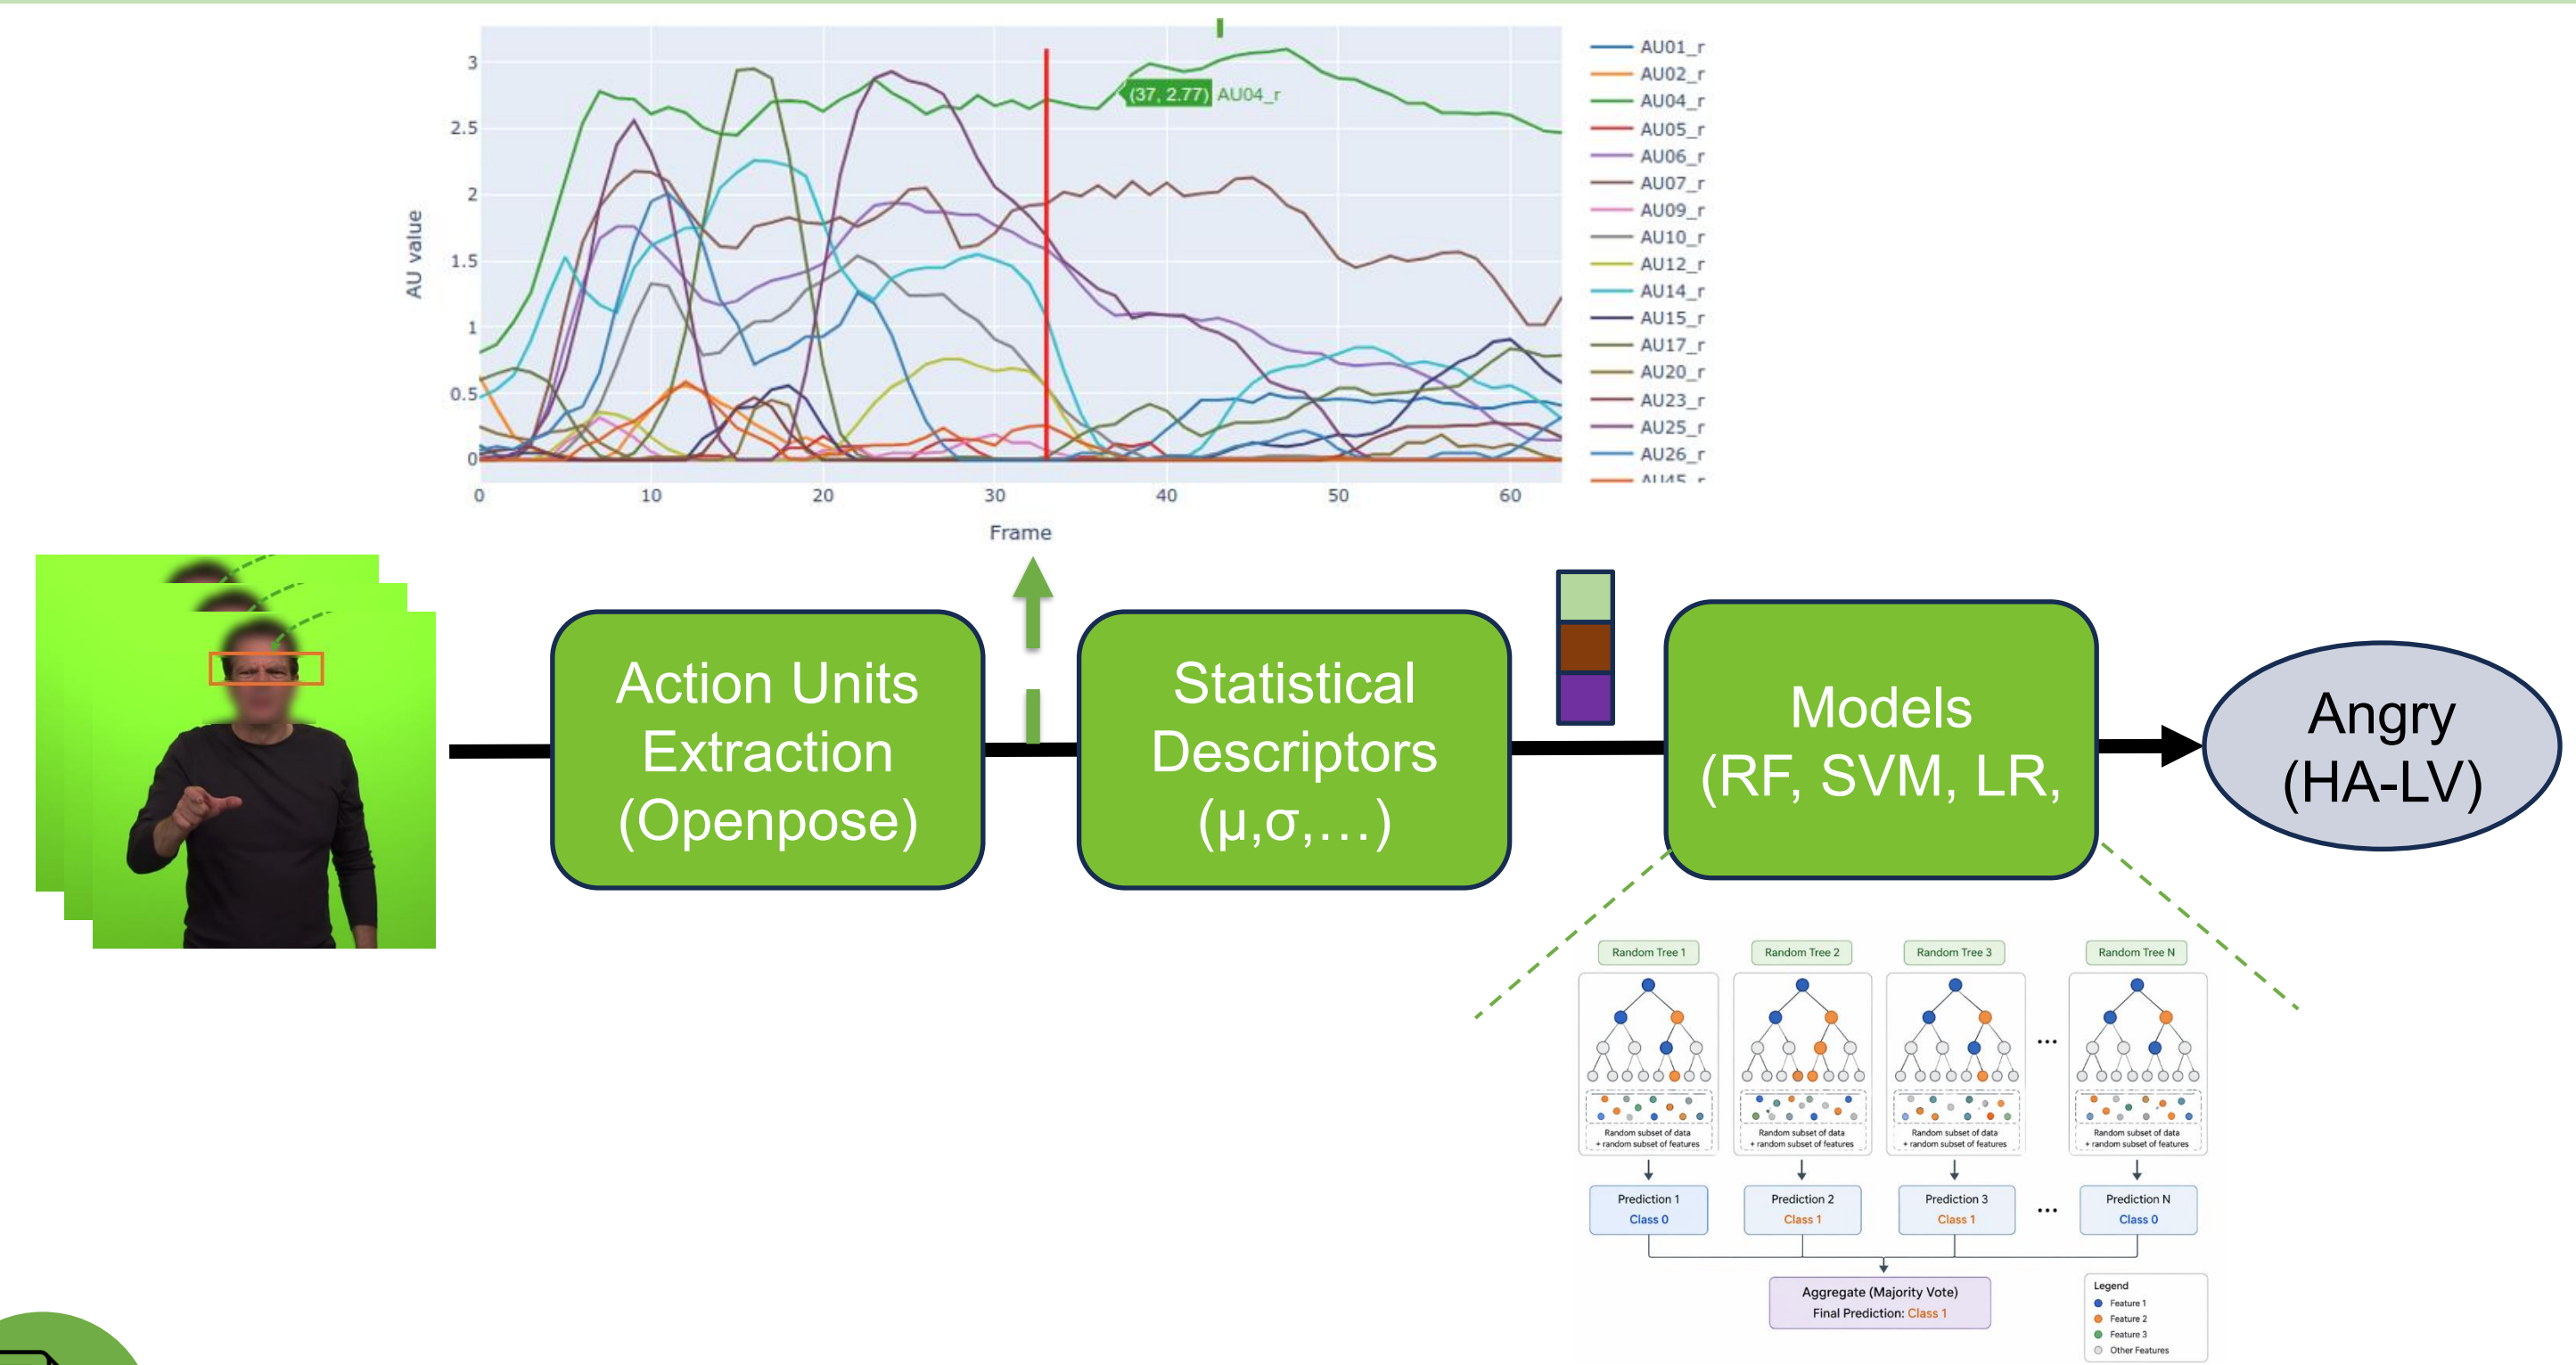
3
2.5
2
1.5
1
0.5
0
AU value
0
10
20
30
40
50
60
Frame
(37, 2.77) AU04_r
AU01_r
AU02_r
AU04_r
AU05_r
AU06_r
AU07_r
AU09_r
AU10_r
AU12_r
AU14_r
AU15_r
AU17_r
AU20_r
AU23_r
AU25_r
AU26_r
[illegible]

Action Units Extraction (Openpose)

Statistical Descriptors (μ,σ,…)

Models (RF, SVM, LR,

Angry (HA-LV)

Random Tree 1
Random Tree 2
Random Tree 3
Random Tree N
Random subset of data + random subset of features
Random subset of data + random subset of features
Random subset of data + random subset of features
Random subset of data + random subset of features
...
Prediction 1
Class 0
Prediction 2
Class 1
Prediction 3
Class 1
...
Prediction N
Class 0
Aggregate (Majority Vote)
Final Prediction: Class 1
Legend
Feature 1
Feature 2
Feature 3
Other Features